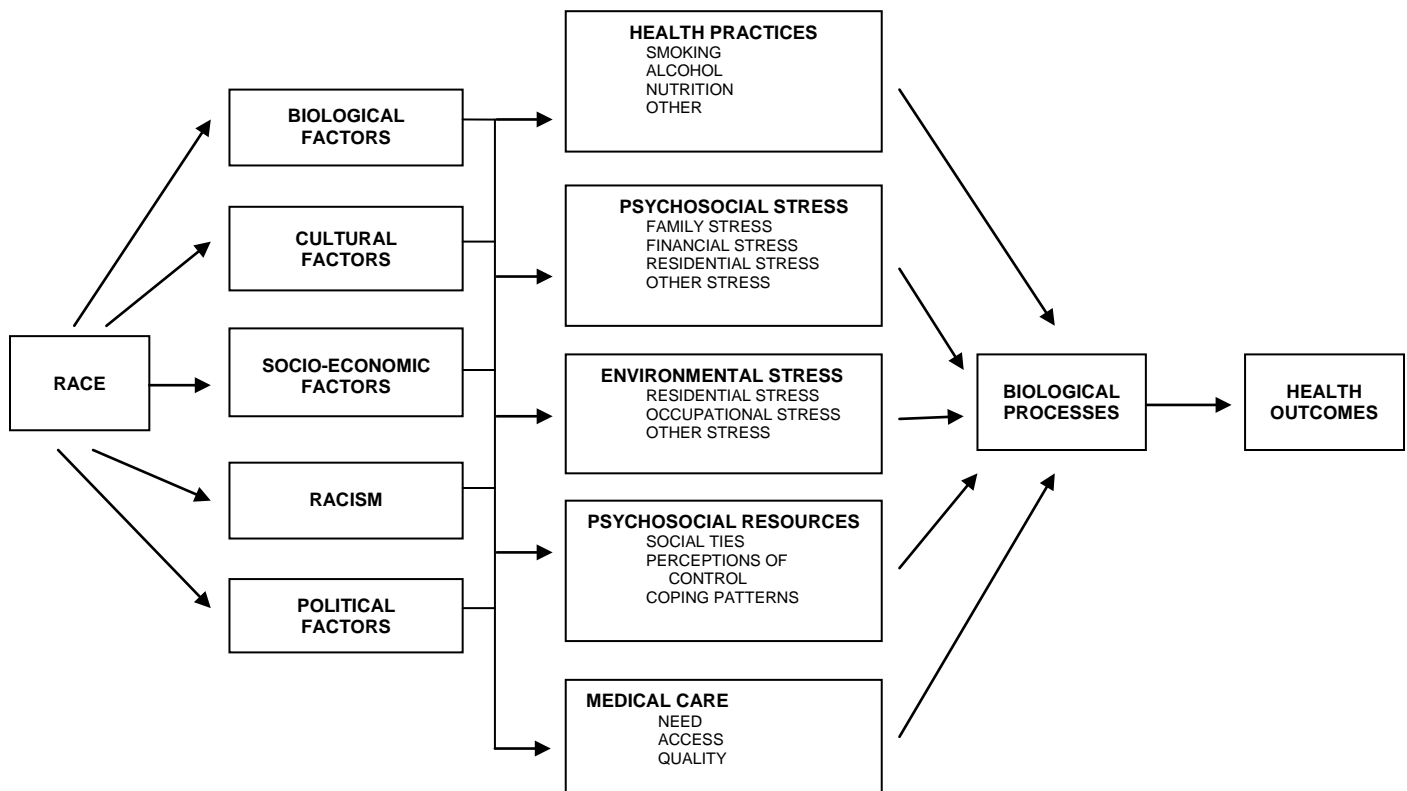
RACE

BIOLOGICAL FACTORS

CULTURAL FACTORS

SOCIO-ECONOMIC FACTORS

RACISM

POLITICAL FACTORS

HEALTH PRACTICES
SMOKING
ALCOHOL
NUTRITION
OTHER

PSYCHOSOCIAL STRESS
FAMILY STRESS
FINANCIAL STRESS
RESIDENTIAL STRESS
OTHER STRESS

ENVIRONMENTAL STRESS
RESIDENTIAL STRESS
OCCUPATIONAL STRESS
OTHER STRESS

PSYCHOSOCIAL RESOURCES
SOCIAL TIES
PERCEPTIONS OF CONTROL
COPING PATTERNS

MEDICAL CARE
NEED
ACCESS
QUALITY

BIOLOGICAL PROCESSES

HEALTH OUTCOMES